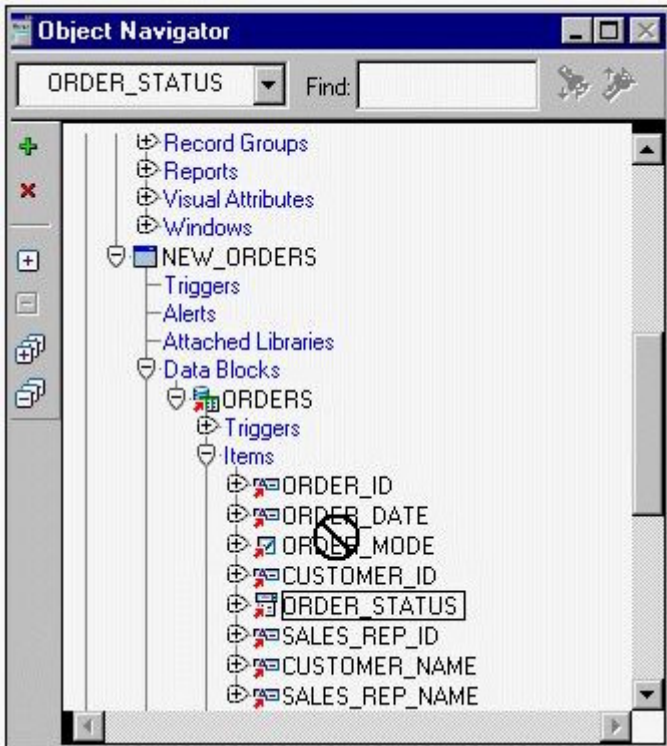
Object Navigator

ORDER_STATUS

Find:

Record Groups
Reports
Visual Attributes
Windows
NEW_ORDERS
Triggers
Alerts
Attached Libraries
Data Blocks
ORDERS
Triggers
Items
ORDER_ID
ORDER_DATE
ORDER_MODE
CUSTOMER_ID
ORDER_STATUS
SALES_REP_ID
CUSTOMER_NAME
SALES_REP_NAME